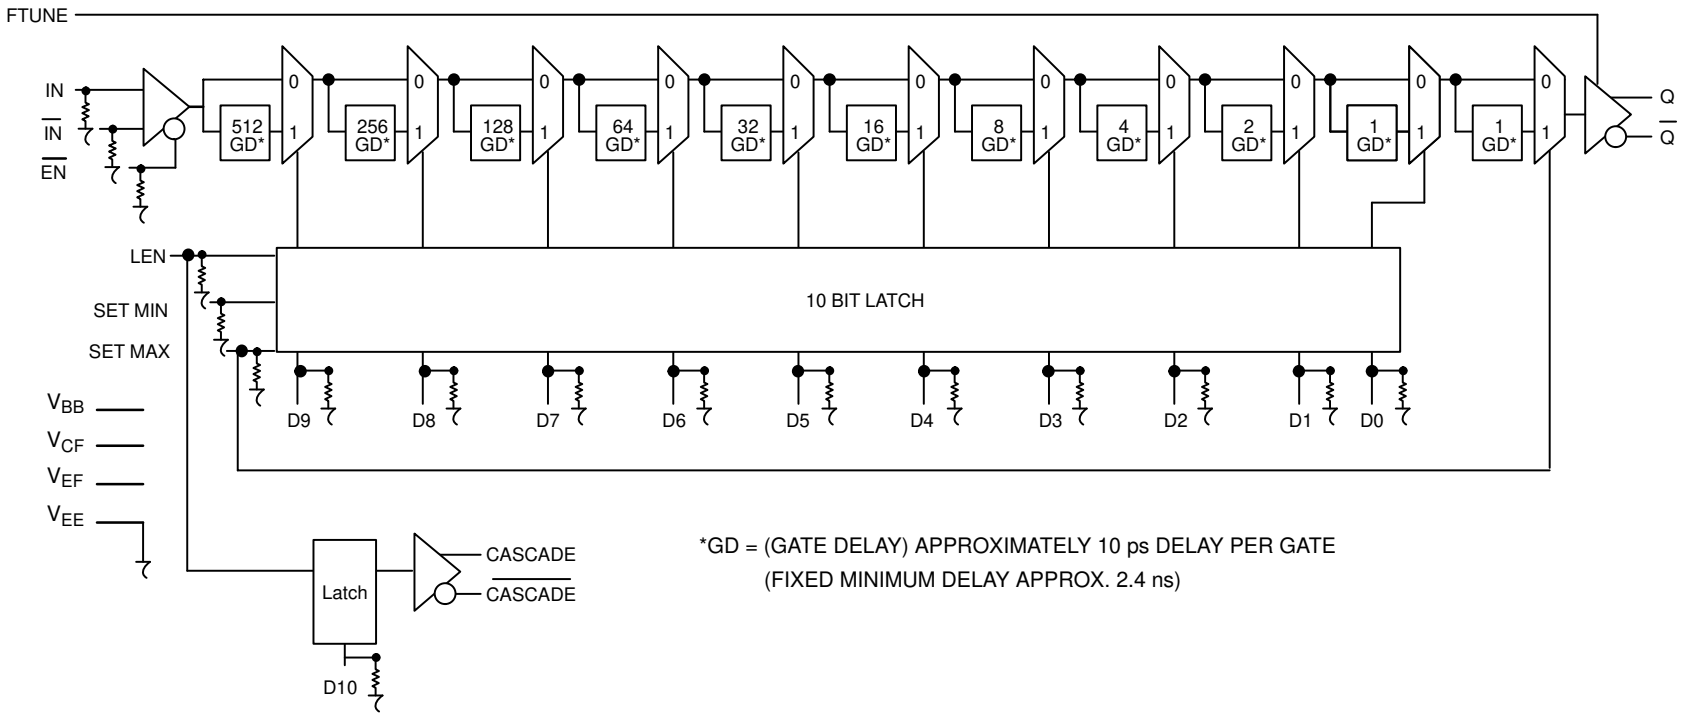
FTUNE

IN
$\overline{IN}$
$\overline{EN}$

0
1
512 GD*
0
1
256 GD*
0
1
128 GD*
0
1
64 GD*
0
1
32 GD*
0
1
16 GD*
0
1
8 GD*
0
1
4 GD*
0
1
2 GD*
0
1
1 GD*
0
1
1 GD*
0
1

Q
$\overline{Q}$

LEN
SET MIN
SET MAX

10 BIT LATCH

D9 D8 D7 D6 D5 D4 D3 D2 D1 D0

$V_{BB}$
$V_{CF}$
$V_{EF}$
$V_{EE}$

Latch
D10
CASCADE
$\overline{CASCADE}$

*GD = (GATE DELAY) APPROXIMATELY 10 ps DELAY PER GATE
(FIXED MINIMUM DELAY APPROX. 2.4 ns)